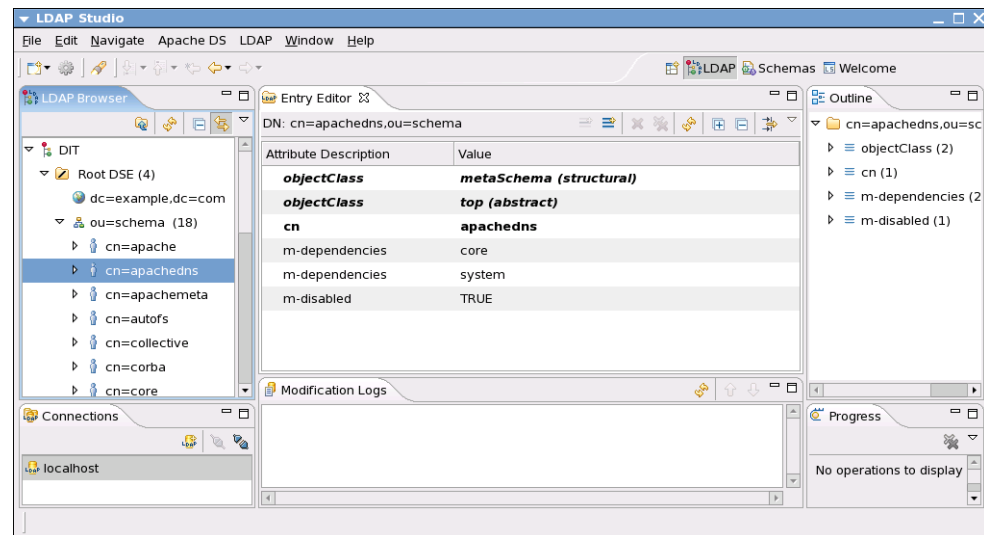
LDAP Studio

File Edit Navigate Apache DS LDAP Window Help

LDAP Schemas Welcome

LDAP Browser

DIT
Root DSE (4)
dc=example,dc=com
ou=schema (18)
cn=apache
cn=apachedns
cn=apachemeta
cn=autofs
cn=collective
cn=corba
cn=core

Entry Editor

DN: cn=apachedns,ou=schema

| Attribute Description | Value |
|---|---|
| objectClass | metaSchema (structural) |
| objectClass | top (abstract) |
| cn | apachedns |
| m-dependencies | core |
| m-dependencies | system |
| m-disabled | TRUE |

Outline

cn=apachedns,ou=sc
objectClass (2)
cn (1)
m-dependencies (2
m-disabled (1)

Connections

localhost

Modification Logs

Progress

No operations to display